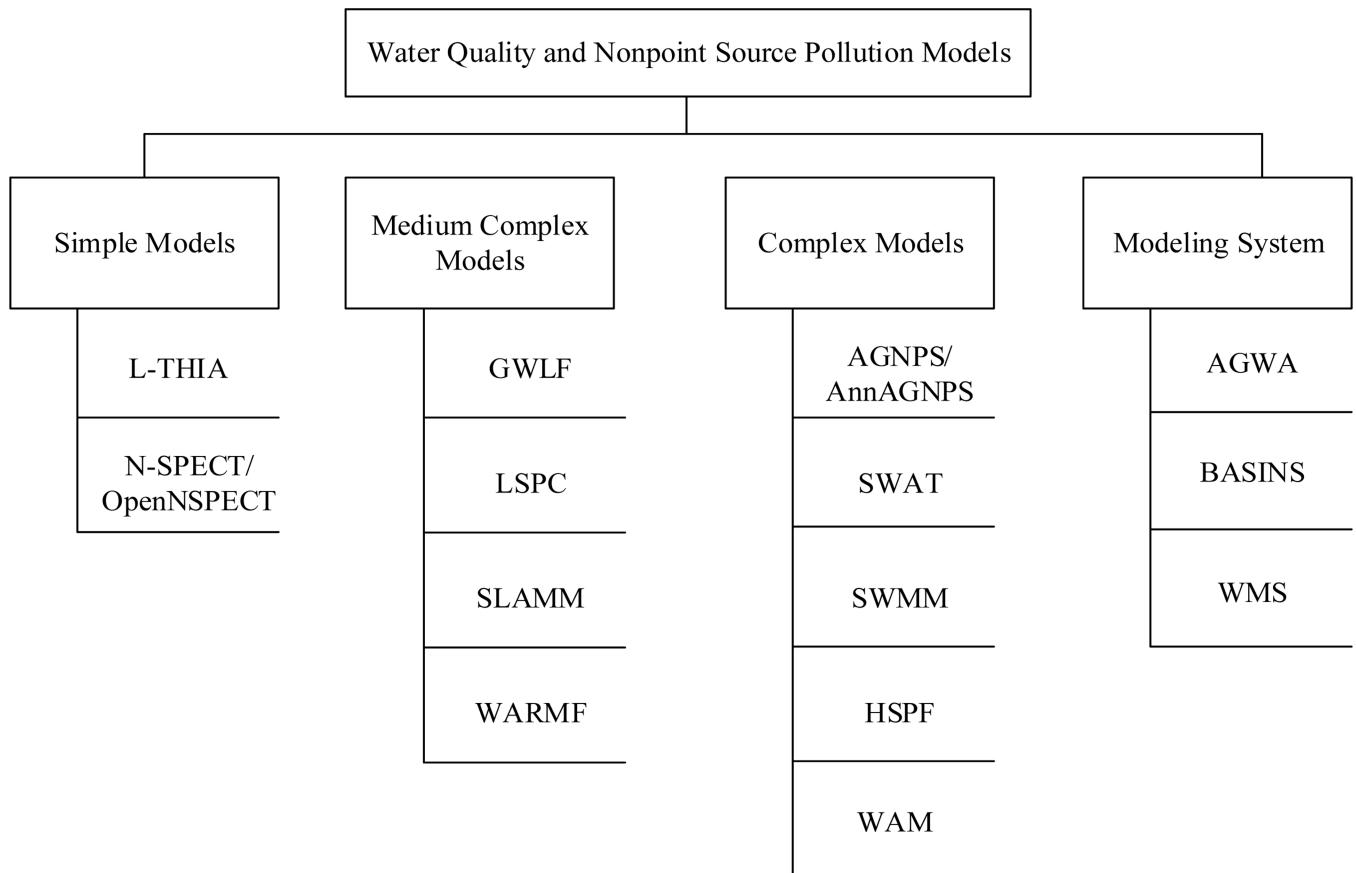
Water Quality and Nonpoint Source Pollution Models

Simple Models

L-THIA

N-SPECT/ OpenNSPECT

Medium Complex Models

GWLF

LSPC

SLAMM

WARMF

Complex Models

AGNPS/ AnnAGNPS

SWAT

SWMM

HSPF

WAM

Modeling System

AGWA

BASINS

WMS